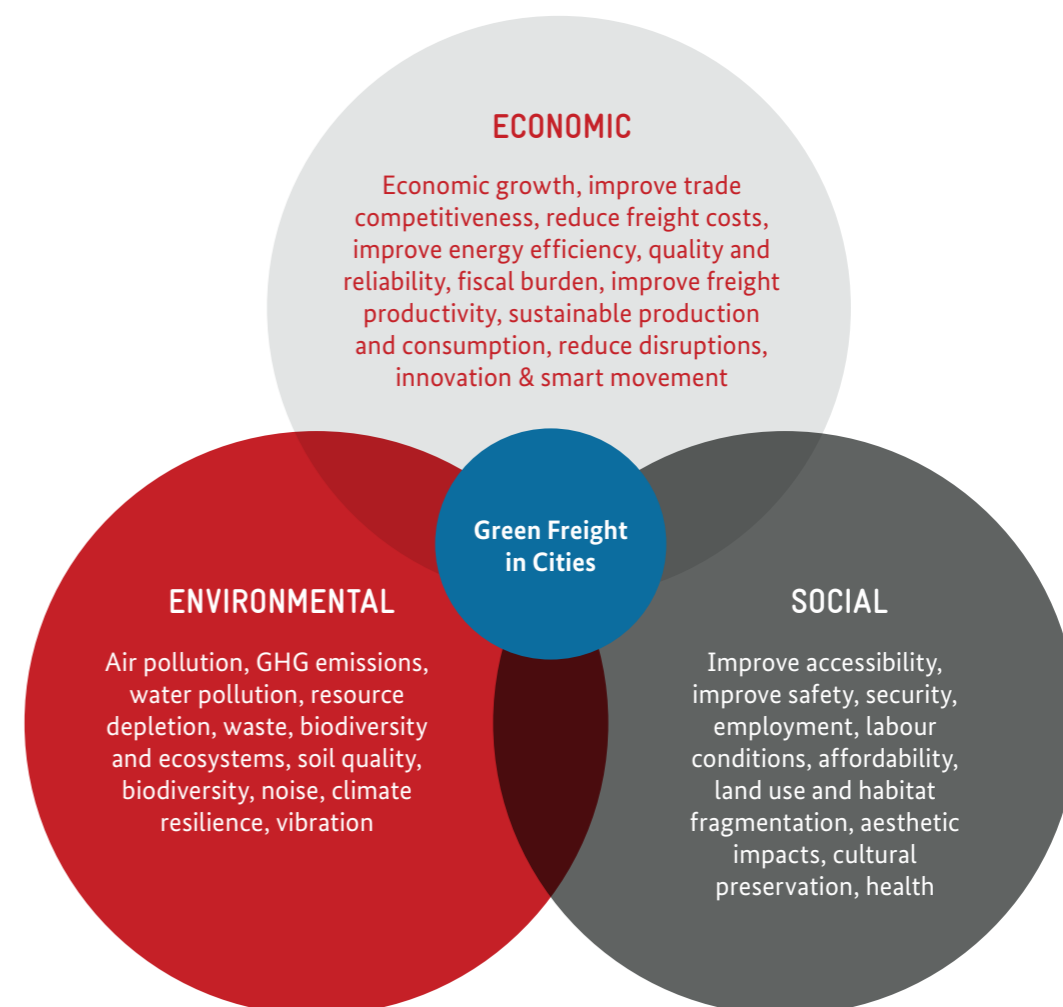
ECONOMIC

Economic growth, improve trade competitiveness, reduce freight costs, improve energy efficiency, quality and reliability, fiscal burden, improve freight productivity, sustainable production and consumption, reduce disruptions, innovation & smart movement

Green Freight in Cities

ENVIRONMENTAL

Air pollution, GHG emissions, water pollution, resource depletion, waste, biodiversity and ecosystems, soil quality, biodiversity, noise, climate resilience, vibration

SOCIAL

Improve accessibility, improve safety, security, employment, labour conditions, affordability, land use and habitat fragmentation, aesthetic impacts, cultural preservation, health